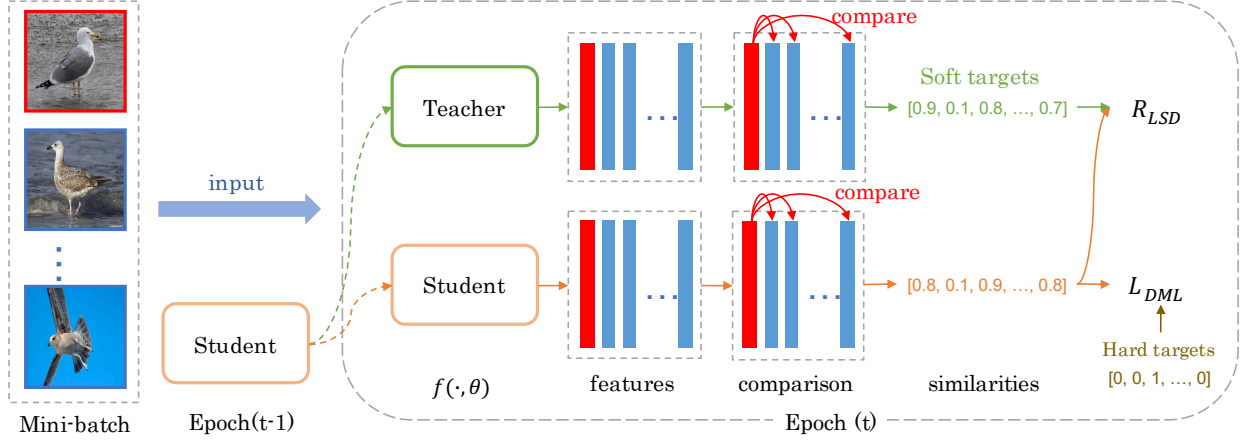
compare

Soft targets

Teacher

[0.9, 0.1, 0.8, …, 0.7]

$R_{LSD}$

input

compare

Student

[0.8, 0.1, 0.9, …, 0.8]

$L_{DML}$

Student

Hard targets

[0, 0, 1, …, 0]

$f(\cdot,\theta)$

features

comparison

similarities

Mini-batch

Epoch(t-1)

Epoch (t)